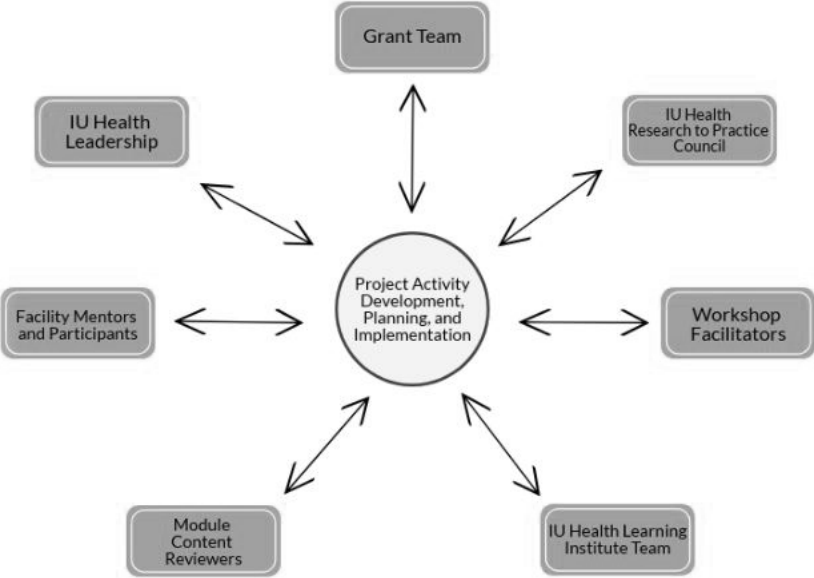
Grant Team

IU Health Leadership

IU Health Research to Practice Council

Project Activity Development, Planning, and Implementation

Facility Mentors and Participants

Workshop Facilitators

Module Content Reviewers

IU Health Learning Institute Team